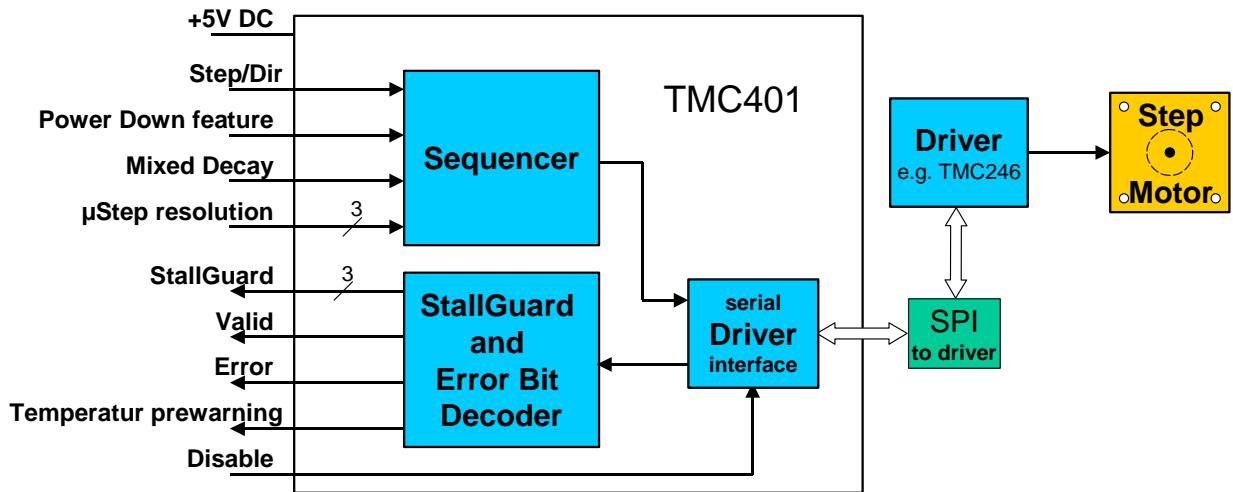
+5V DC

Step/Dir

Power Down feature

Mixed Decay

µStep resolution

3

StallGuard

3

Valid

Error

Temperatur prewarning

Disable

TMC401

Sequencer

StallGuard and Error Bit Decoder

serial Driver interface

Driver
e.g. TMC246

Step Motor

SPI
to driver